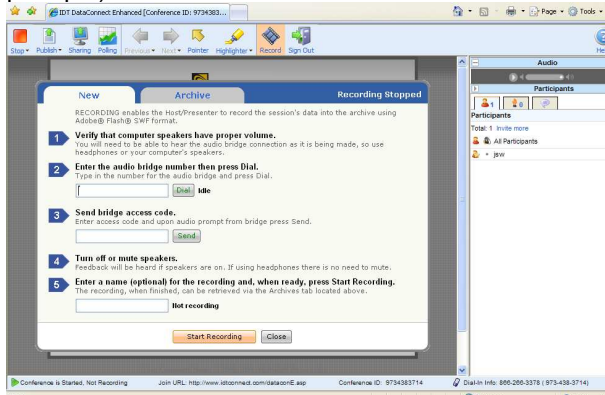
IDT DataConnect Enhanced [Conference ID: 9734383...

Page ▾ Tools ▾

Stop ▾ Publish ▾ Sharing Polling Previous ▾ Next ▾ Pointer Highlighter ▾ Record Sign Out He

New Archive Recording Stopped

RECORDING enables the Host/Presenter to record the session's data into the archive using Adobe® Flash® SWF format.

1 Verify that computer speakers have proper volume.
You will need to be able to hear the audio bridge connection as it is being made, so use headphones or your computer's speakers.

2 Enter the audio bridge number then press Dial.
Type in the number for the audio bridge and press Dial.

Dial Idle

3 Send bridge access code.
Enter access code and upon audio prompt from bridge press Send.

Send

4 Turn off or mute speakers.
Feedback will be heard if speakers are on. If using headphones there is no need to mute.

5 Enter a name (optional) for the recording and, when ready, press Start Recording.
The recording, when finished, can be retrieved via the Archives tab located above.

Not recording

Start Recording Close

Audio

Participants

1 0

Participants

Total: 1 Invite more

All Participants

jsw

Conference is Started, Not Recording Join URL: http://www.idtconnect.com/dataconE.asp Conference ID: 9734383714 Dial-In Info: 866-266-3378 ( 973-438-3714)